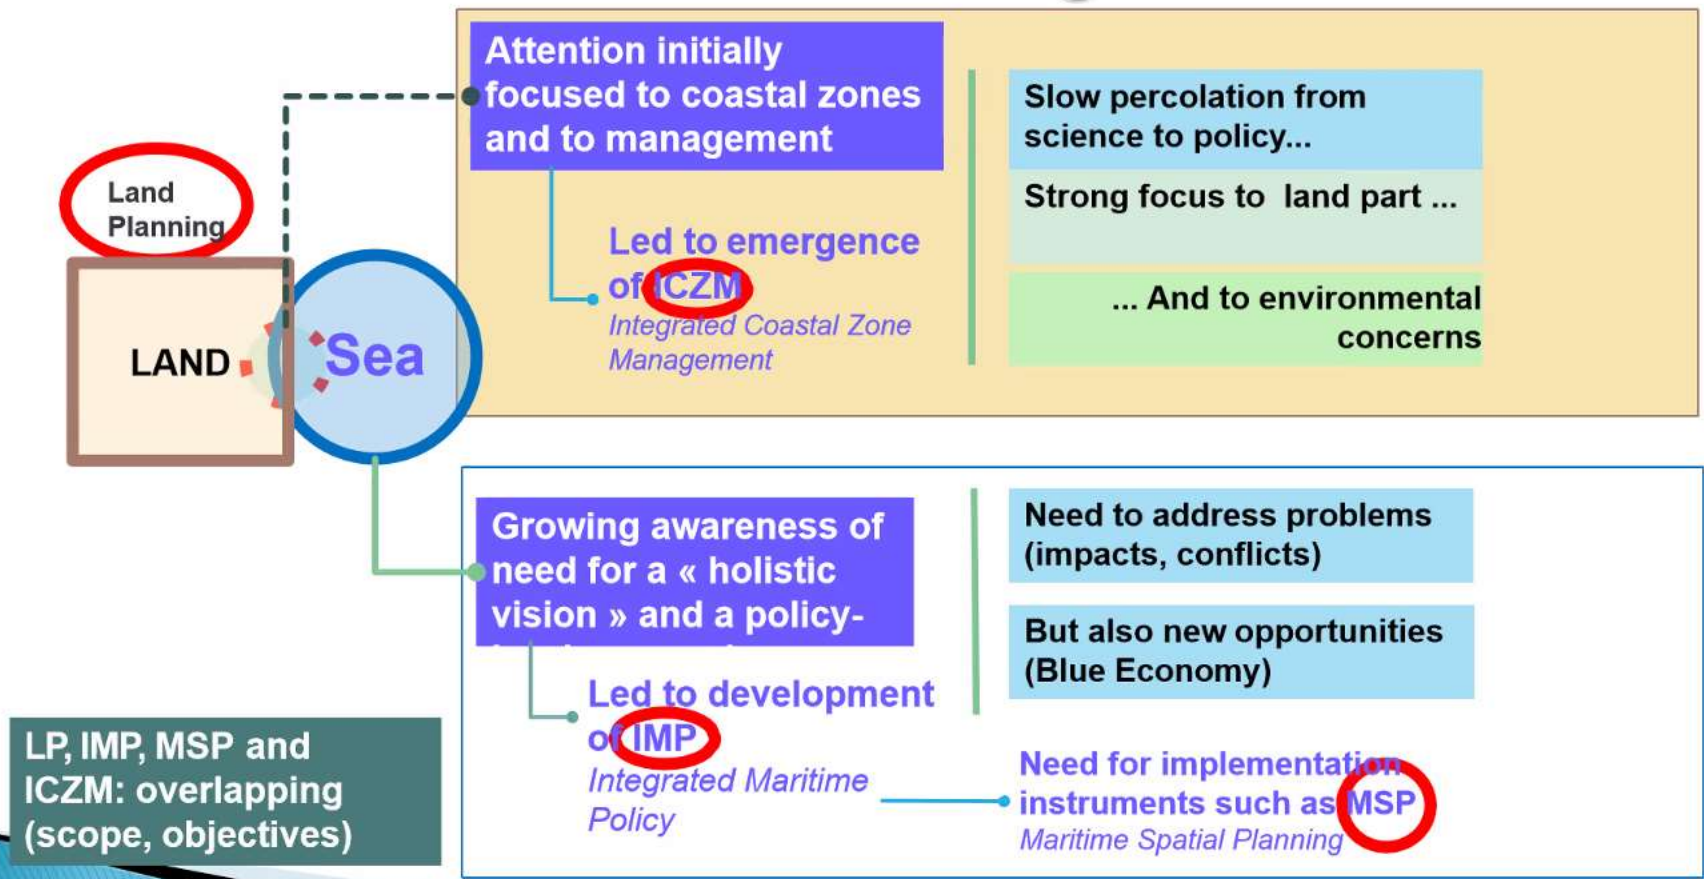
Land Planning

LAND

Sea

Attention initially focused to coastal zones and to management

Led to emergence of ICZM
Integrated Coastal Zone Management

Slow percolation from science to policy...

Strong focus to land part ...

... And to environmental concerns

Growing awareness of need for a « holistic vision » and a policy-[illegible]

Led to development of IMP
Integrated Maritime Policy

Need to address problems (impacts, conflicts)

But also new opportunities (Blue Economy)

Need for implementation instruments such as MSP
Maritime Spatial Planning

LP, IMP, MSP and ICZM: overlapping (scope, objectives)